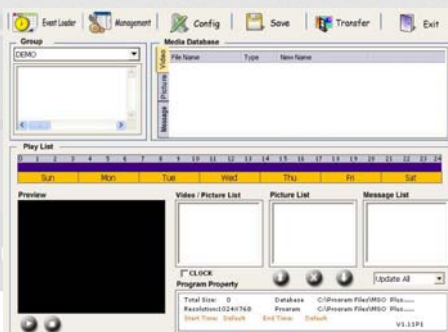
Event Loader | Management | Config | Save | Transfer | Exit

Group
DEMO

Media Database
Video | Picture | Message
File Name | Type | New Name

Play List
0 1 2 3 4 5 6 7 8 9 10 11 12 13 14 15 16 17 18 19 20 21 22 23 24
Sun | Mon | Tue | Wed | Thu | Fri | Sat

Preview

Video / Picture List

Picture List

Message List

CLOCK
Program Property

Update All

Total Size: 0
Resolution:1024X768
Start Time: Default
End Time: Default
Database C:\Program Files\MSO Plus......
Program C:\Program Files\MSO Plus......
V3.11P1